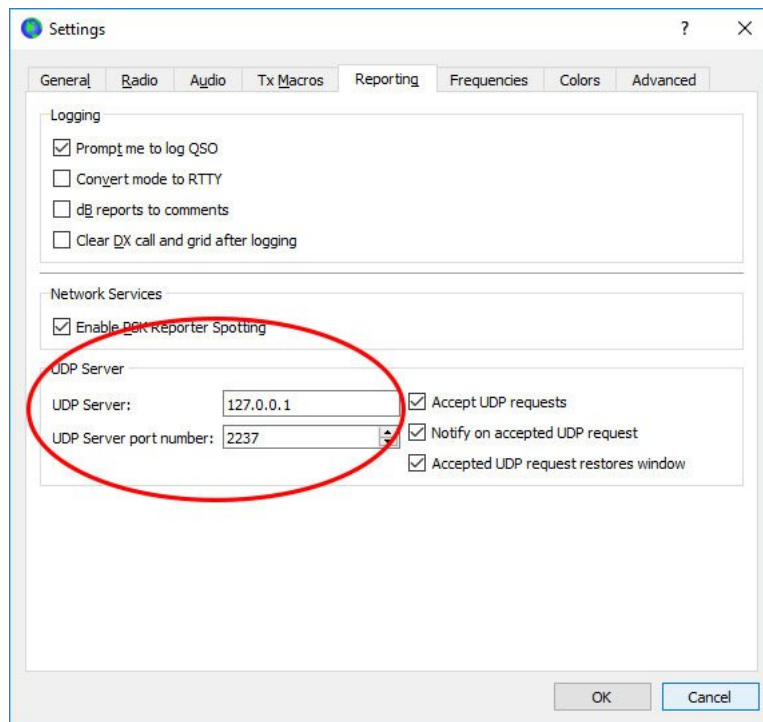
Settings ? ×

General Radio Audio Tx Macros Reporting Frequencies Colors Advanced

Logging

Prompt me to log QSO

Convert mode to RTTY

dB reports to comments

Clear DX call and grid after logging

Network Services

Enable PSK Reporter Spotting

UDP Server

UDP Server: 127.0.0.1

UDP Server port number: 2237

Accept UDP requests

Notify on accepted UDP request

Accepted UDP request restores window

OK Cancel